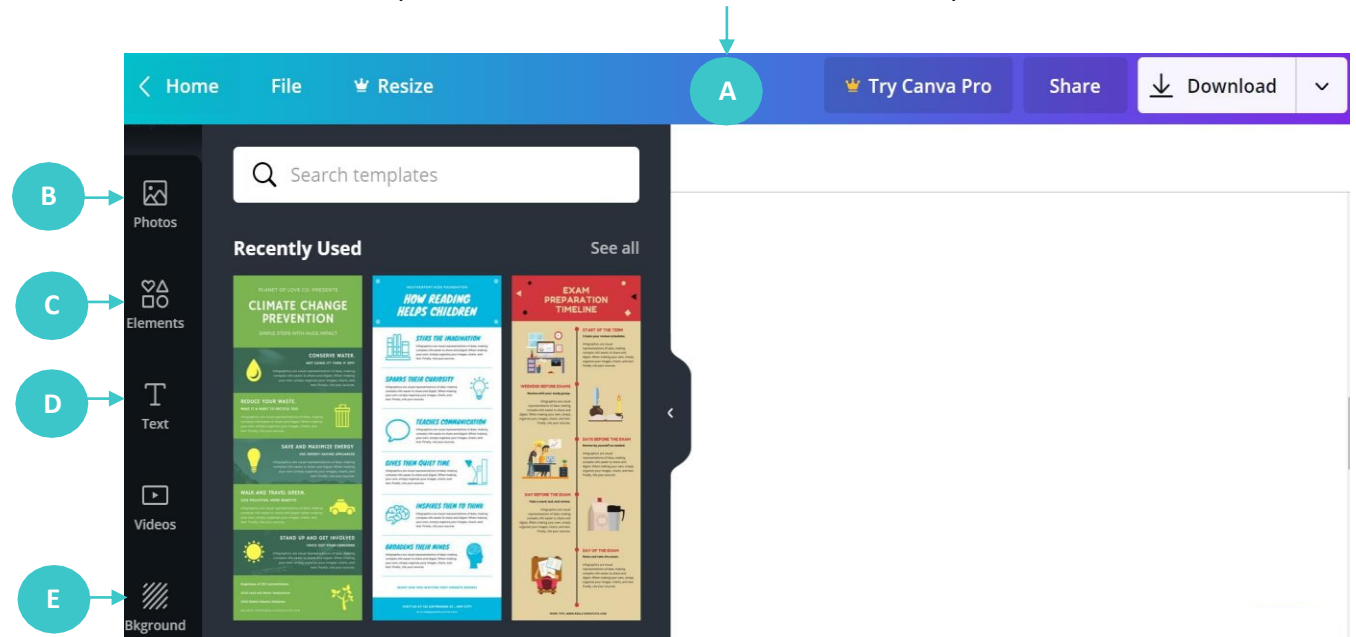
Home File Resize A Try Canva Pro Share Download

B Photos

C Elements

D Text

Videos

E Bkground

Search templates

Recently Used See all

PLANET OF LOVE CO. PRESENTS
CLIMATE CHANGE PREVENTION
SIMPLE STEPS WITH HUGE IMPACT
CONSERVE WATER.
REDUCE YOUR WASTE.
SAVE AND MAXIMIZE ENERGY
WALK AND TRAVEL GREEN.
STAND UP AND GET INVOLVED

HOW READING HELPS CHILDREN
STIRS THE IMAGINATION
SPARKS THEIR CURIOSITY
TEACHES COMMUNICATION
GIVES THEM QUIET TIME
INSPIRES THEM TO THINK
BROADENS THEIR MINDS

EXAM PREPARATION TIMELINE
START OF THE TERM
WEEKS BEFORE EXAMS
DAYS BEFORE THE EXAM
DAY BEFORE THE EXAM
DAY OF THE EXAM